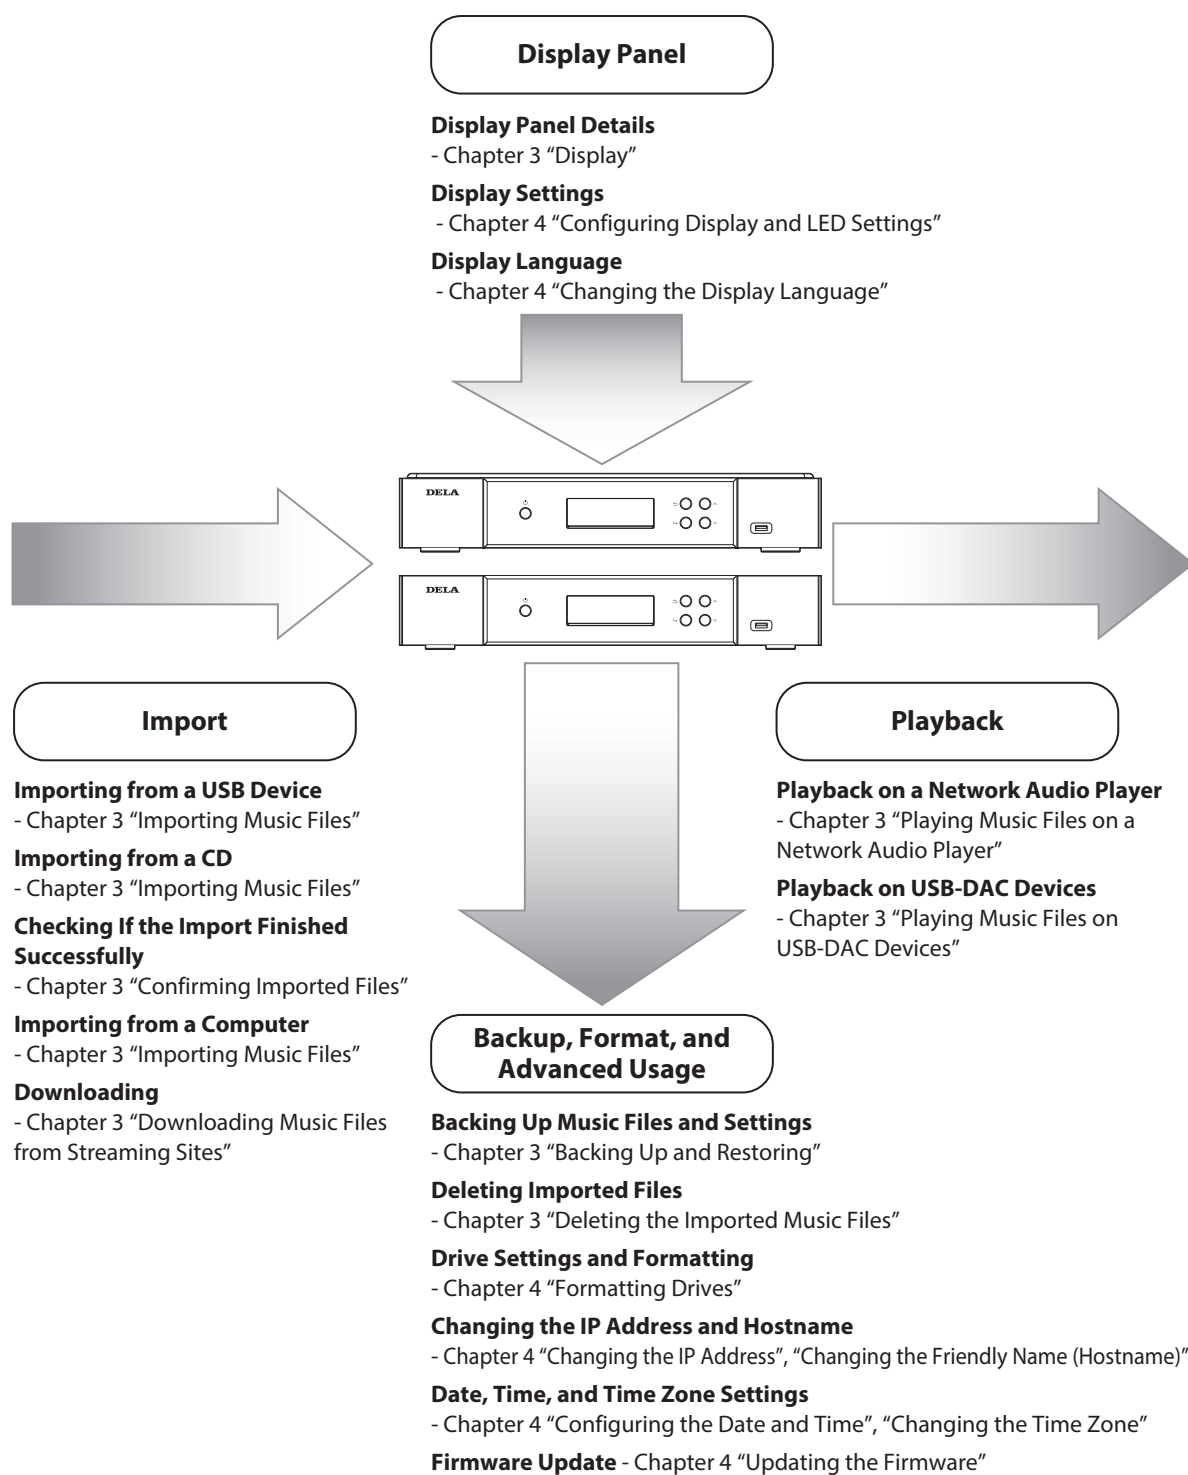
Display Panel

Display Panel Details
- Chapter 3 "Display"

Display Settings
- Chapter 4 "Configuring Display and LED Settings"

Display Language
- Chapter 4 "Changing the Display Language"

DELA

DELA

Import

Importing from a USB Device
- Chapter 3 "Importing Music Files"

Importing from a CD
- Chapter 3 "Importing Music Files"

Checking If the Import Finished Successfully
- Chapter 3 "Confirming Imported Files"

Importing from a Computer
- Chapter 3 "Importing Music Files"

Downloading
- Chapter 3 "Downloading Music Files from Streaming Sites"

Playback

Playback on a Network Audio Player
- Chapter 3 "Playing Music Files on a Network Audio Player"

Playback on USB-DAC Devices
- Chapter 3 "Playing Music Files on USB-DAC Devices"

Backup, Format, and Advanced Usage

Backing Up Music Files and Settings
- Chapter 3 "Backing Up and Restoring"

Deleting Imported Files
- Chapter 3 "Deleting the Imported Music Files"

Drive Settings and Formatting
- Chapter 4 "Formatting Drives"

Changing the IP Address and Hostname
- Chapter 4 "Changing the IP Address", "Changing the Friendly Name (Hostname)"

Date, Time, and Time Zone Settings
- Chapter 4 "Configuring the Date and Time", "Changing the Time Zone"

Firmware Update - Chapter 4 "Updating the Firmware"